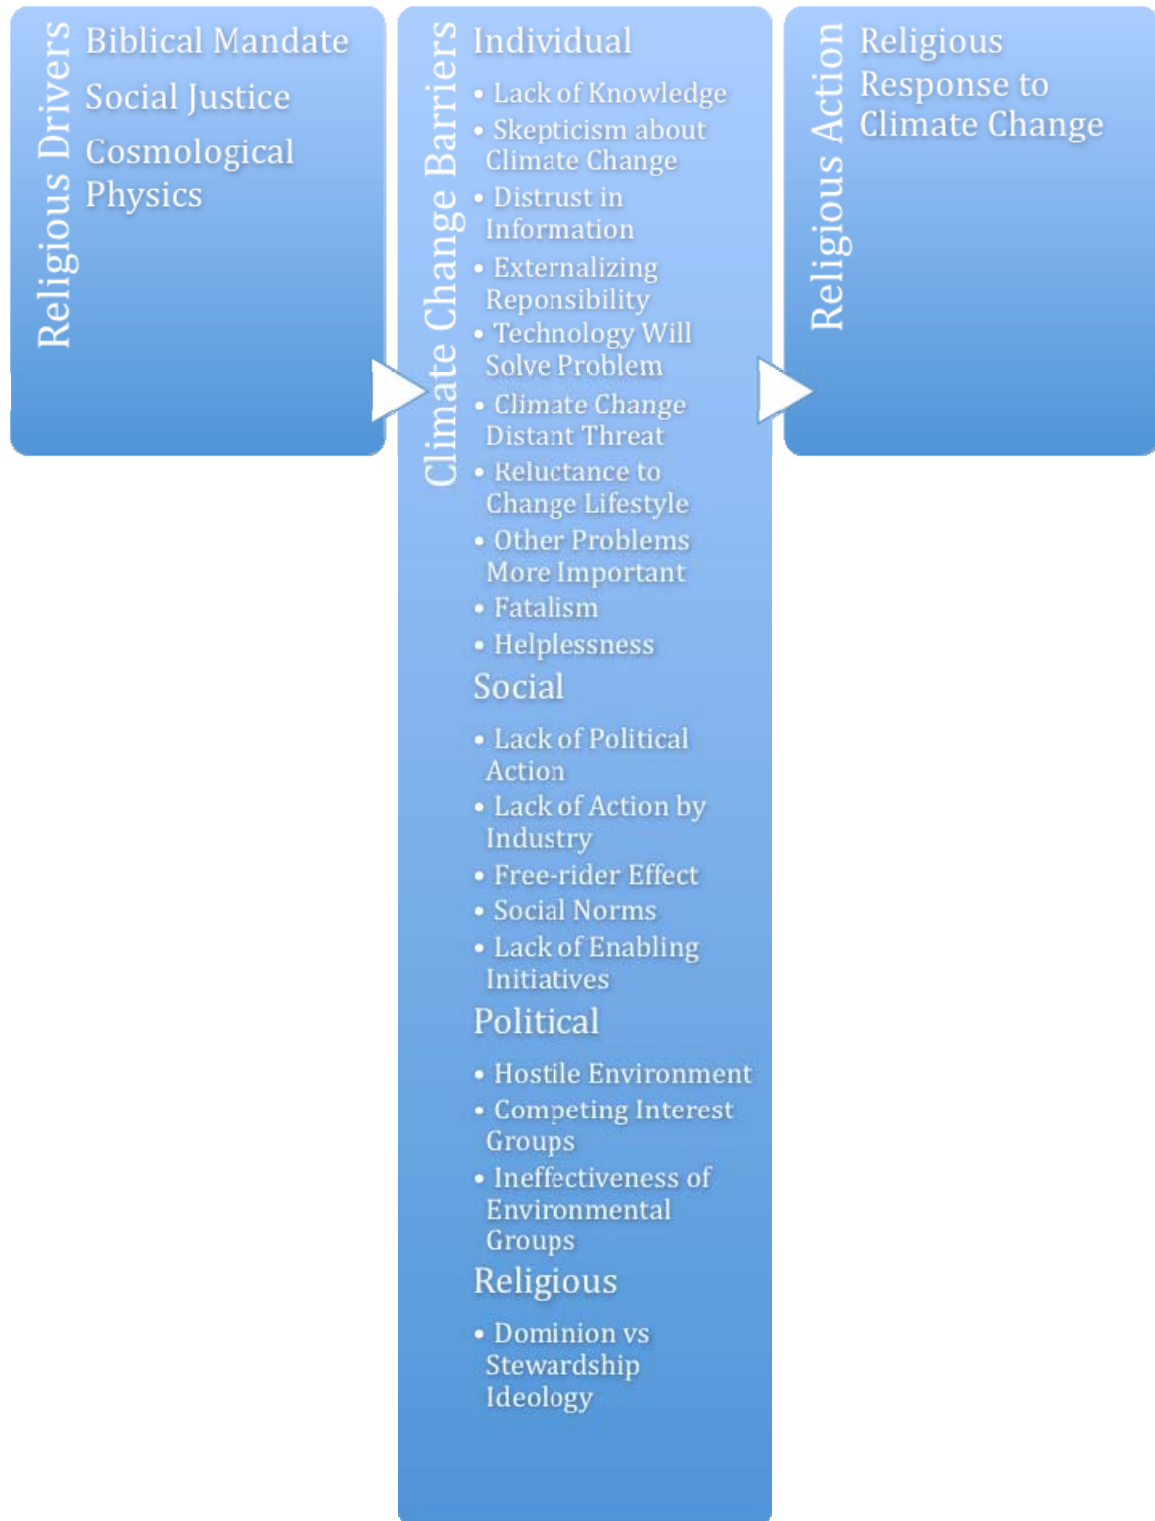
Religious Drivers

Biblical Mandate
Social Justice
Cosmological Physics

Climate Change Barriers

Individual

- Lack of Knowledge
- Skepticism about Climate Change
- Distrust in Information
- Externalizing Reponsibility
- Technology Will Solve Problem
- Climate Change Distant Threat
- Reluctance to Change Lifestyle
- Other Problems More Important
- Fatalism
- Helplessness

Social

- Lack of Political Action
- Lack of Action by Industry
- Free-rider Effect
- Social Norms
- Lack of Enabling Initiatives

Political

- Hostile Environment
- Competing Interest Groups
- Ineffectiveness of Environmental Groups

Religious

- Dominion vs Stewardship Ideology

Religious Action

Religious Response to Climate Change